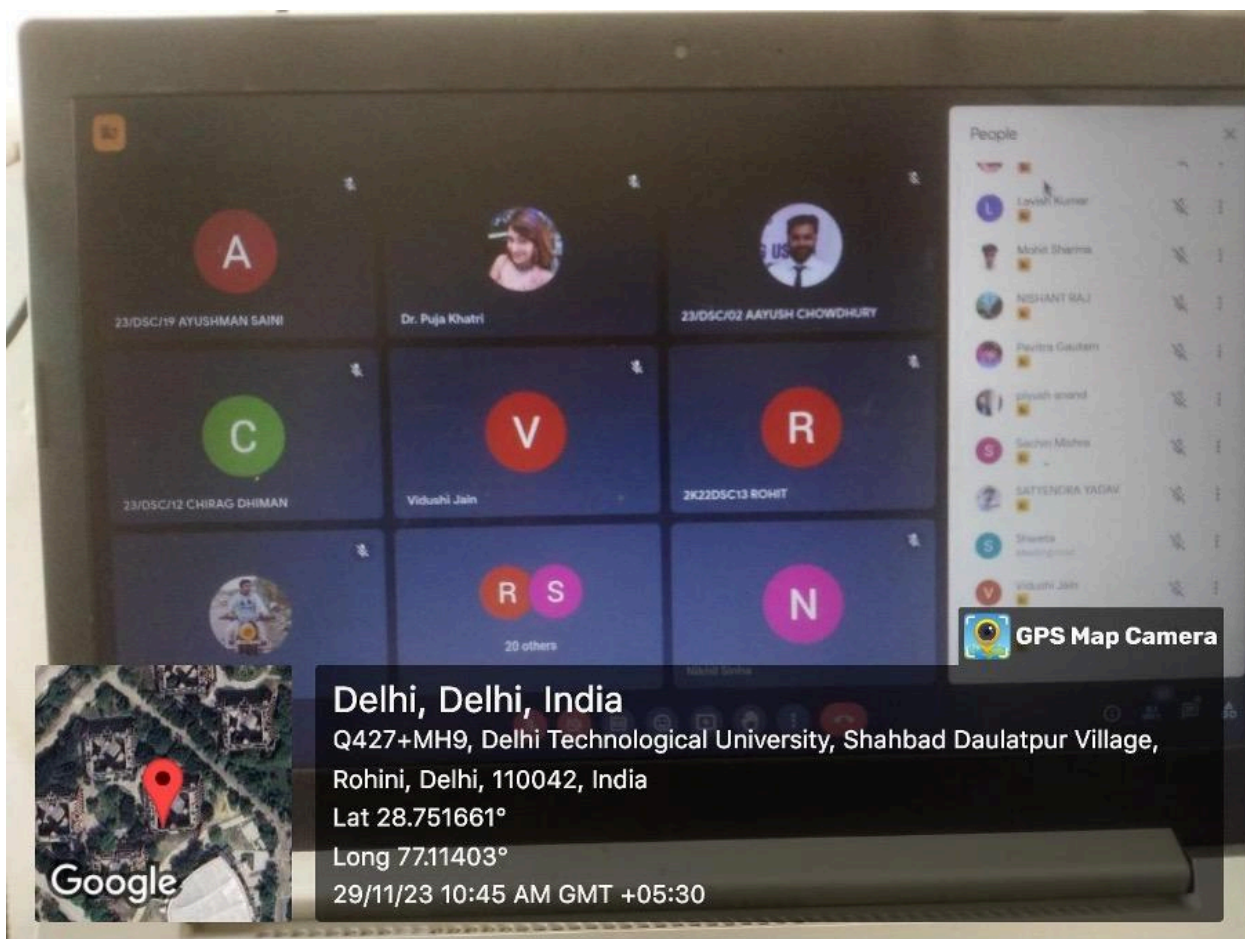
A
23/DSC/19 AYUSHMAN SAINI

Dr. Puja Khatri

23/DSC/02 AAYUSH CHOWDHURY

C
23/DSC/12 CHIRAG DHIMAN

V
Vidushi Jain

R
2K22DSC13 ROHIT

R S
20 others

N
Nikhil Sinha

People

Lavish Kumar
Mohit Sharma
NISHANT RAJ
Pavitra Gautam
piyush anand
Sachin Mishra
SATYENDRA YADAV
Shweta
Vidushi Jain

GPS Map Camera

Delhi, Delhi, India
Q427+MH9, Delhi Technological University, Shahbad Daulatpur Village, Rohini, Delhi, 110042, India
Lat 28.751661°
Long 77.11403°
29/11/23 10:45 AM GMT +05:30

Google